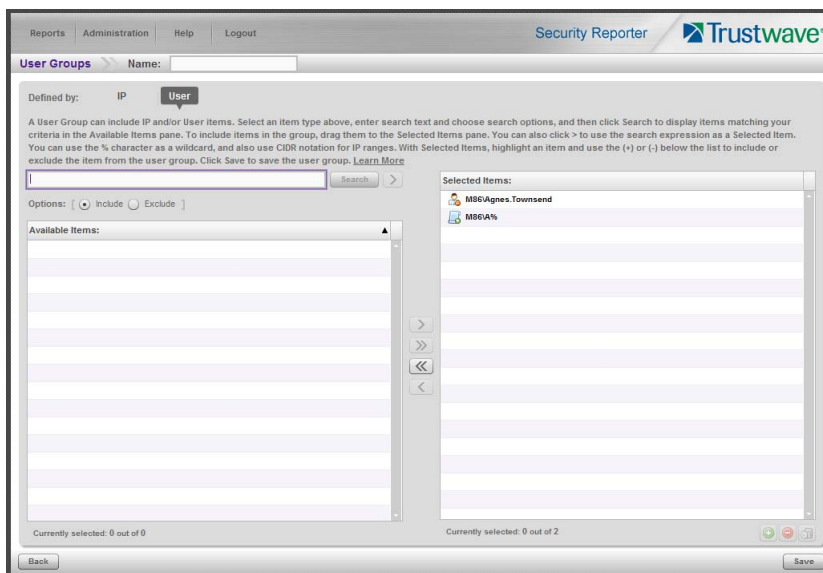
Reports | Administration | Help | Logout

Security Reporter Trustwave

User Groups Name:

Defined by: IP User

A User Group can include IP and/or User items. Select an item type above, enter search text and choose search options, and then click Search to display items matching your criteria in the Available Items pane. To include items in the group, drag them to the Selected Items pane. You can also click > to use the search expression as a Selected Item. You can use the % character as a wildcard, and also use CIDR notation for IP ranges. With Selected Items, highlight an item and use the (+) or (-) below the list to include or exclude the item from the user group. Click Save to save the user group. Learn More

Search >

Options: [ Include Exclude ]

Available Items:

Selected Items:

M86\Agnes.Townsend

M86\A%

>
>>
<<
<

Currently selected: 0 out of 0

Currently selected: 0 out of 2

Back

Save